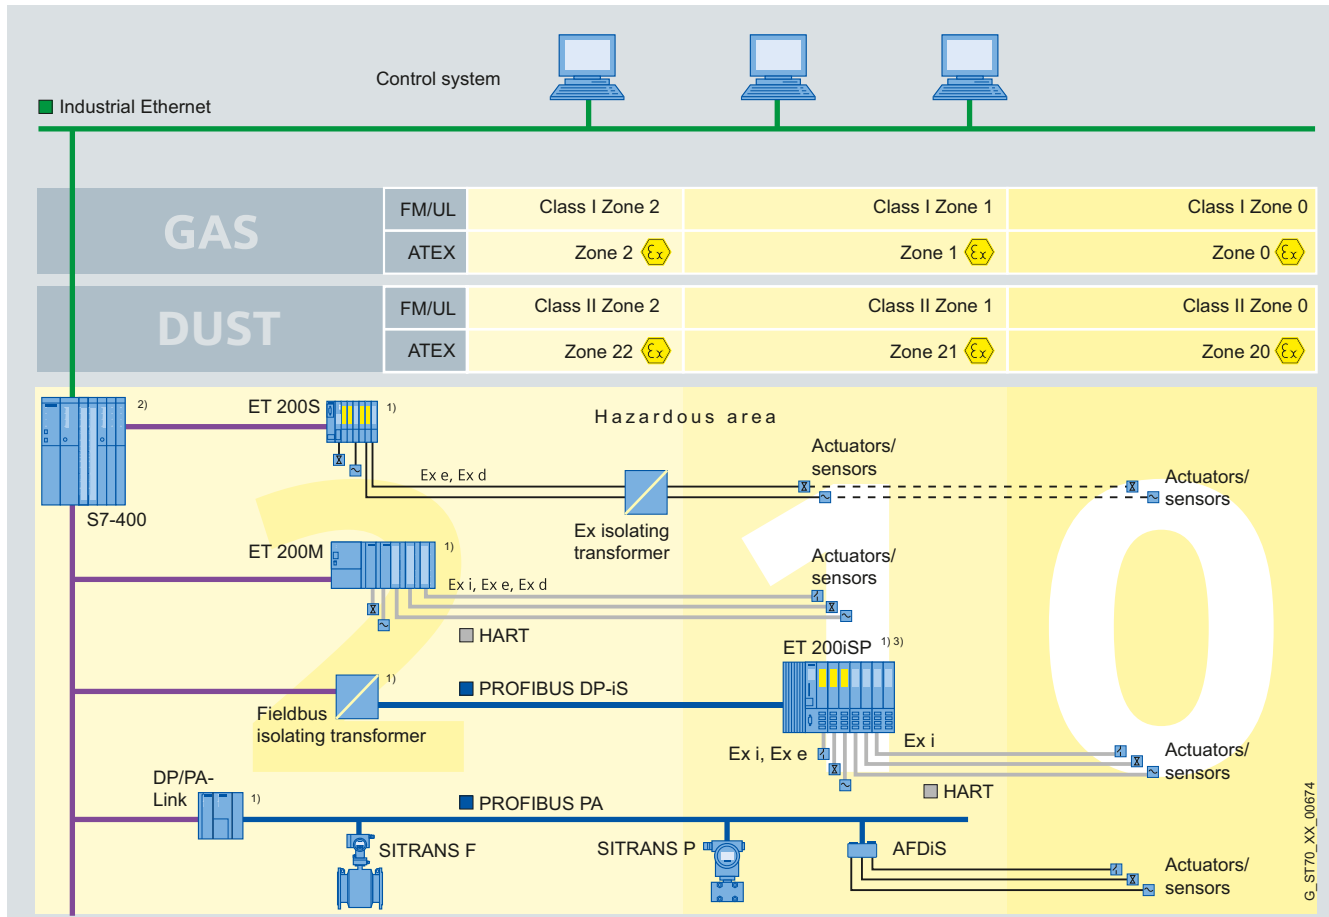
Control system

Industrial Ethernet

| GAS | FM/UL | Class I Zone 2 | Class I Zone 1 | Class I Zone 0 |
|---|---|---|---|---|
| | ATEX | Zone 2 | Zone 1 | Zone 0 |

| DUST | FM/UL | Class II Zone 2 | Class II Zone 1 | Class II Zone 0 |
|---|---|---|---|---|
| | ATEX | Zone 22 | Zone 21 | Zone 20 |

2)
S7-400

ET 200S 1)

Hazardous area

Ex e, Ex d

Ex isolating transformer

Actuators/ sensors

Actuators/ sensors

ET 200M 1)

Ex i, Ex e, Ex d

Actuators/ sensors

HART

ET 200iSP 1) 3)

1)

PROFIBUS DP-iS

Fieldbus isolating transformer

Ex i, Ex e

Ex i

Actuators/ sensors

HART

DP/PA-Link 1)

PROFIBUS PA

SITRANS F

SITRANS P

AFDiS

Actuators/ sensors

2

1

0

G_ST70_XX_00674